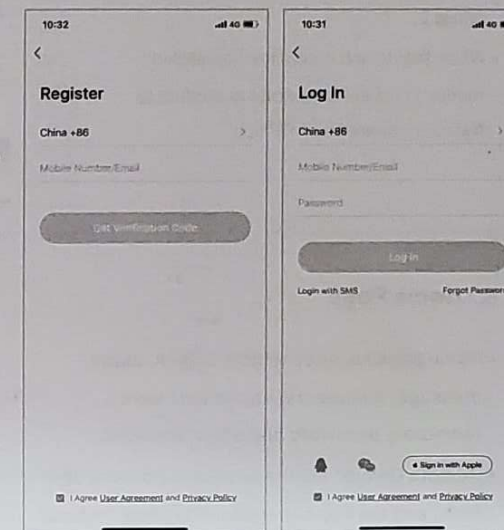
10:32
4G
<
Register
China +86
>
Mobile Number/Email
Get Verification Code
I Agree User Agreement and Privacy Policy

10:31
4G
<
Log In
China +86
>
Mobile Number/Email
Password
Log In
Login with SMS
Forgot Passwor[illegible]
Sign in with Apple
I Agree User Agreement and Privacy Policy